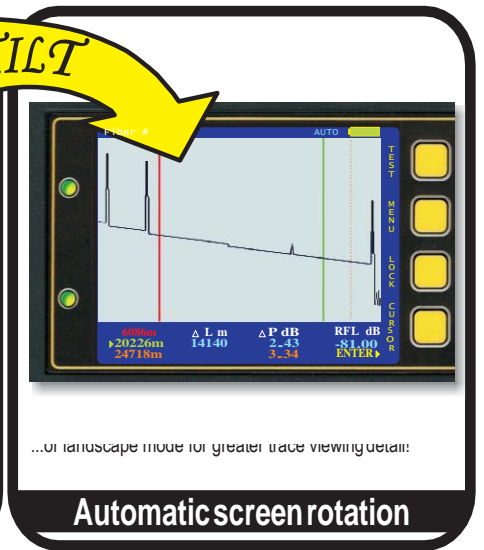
ILT

Fiber #

AUTO

TEST

MENU

LOCK

CURSOR

6086m
▸20226m
24718m

△L m
14140

△P dB
2.43
3.34

RFL dB
-81.00
ENTER▸

...or landscape mode for greater trace viewing detail!

Automatic screen rotation